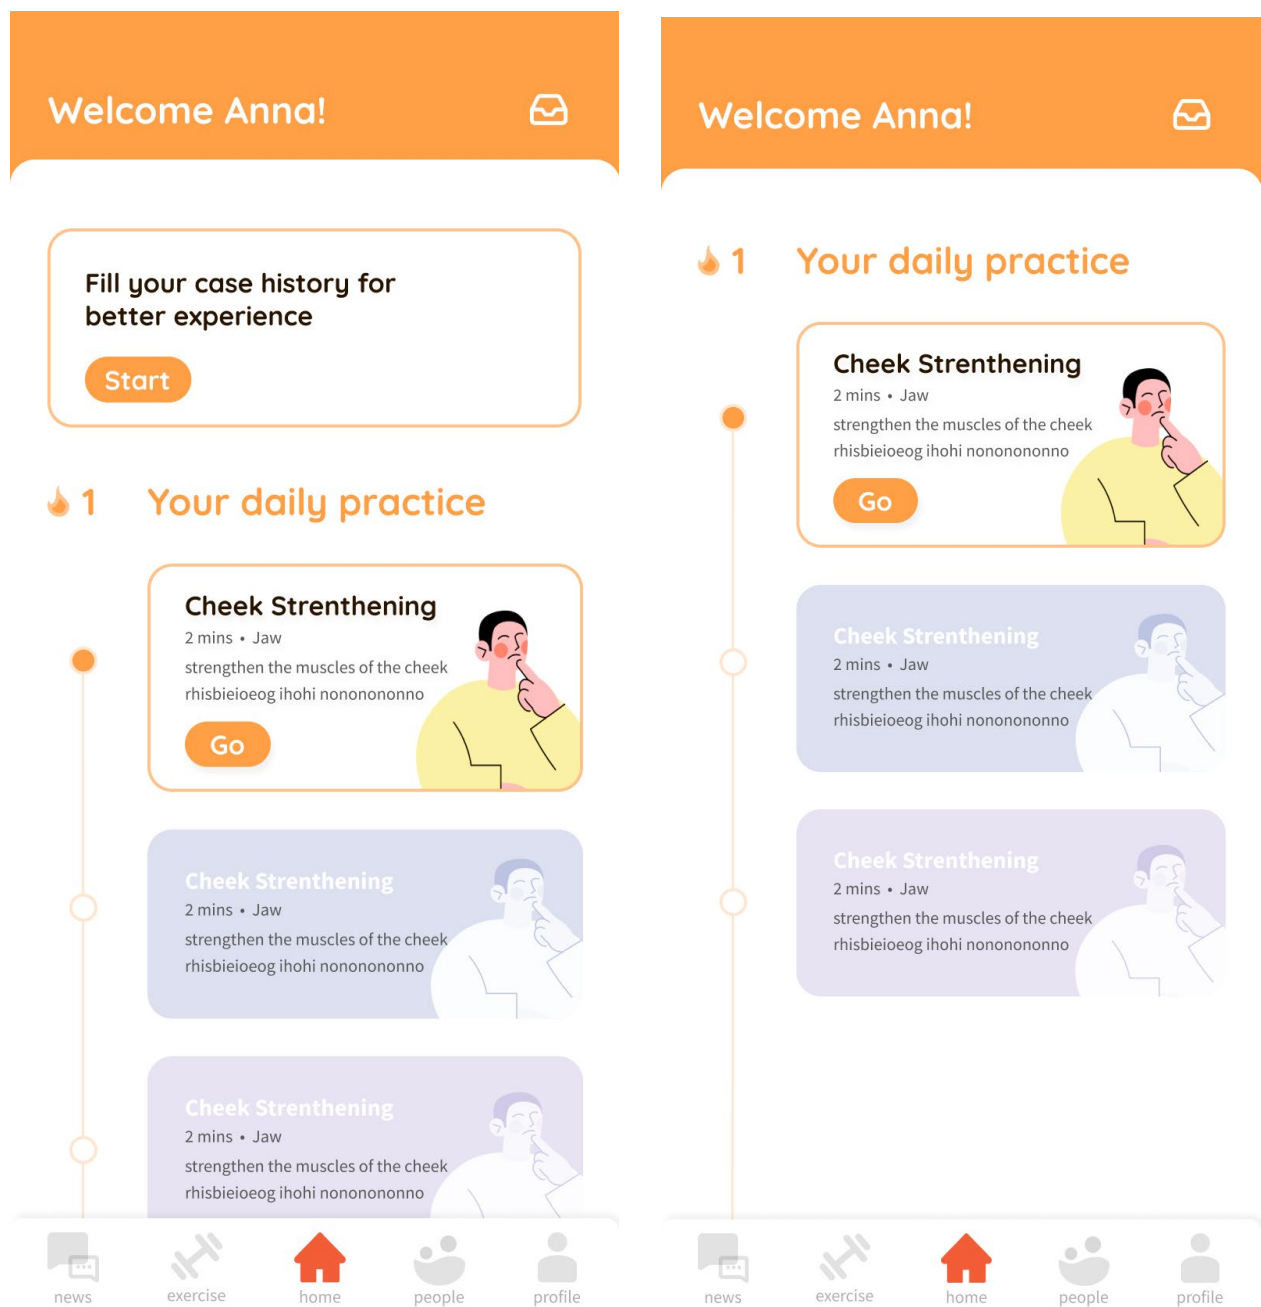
Welcome Anna!

Fill your case history for better experience

Start

1 Your daily practice

Cheek Strenthening
2 mins • Jaw
strengthen the muscles of the cheek rhisbieioeog ihohi nonononono

Go

Cheek Strenthening
2 mins • Jaw
strengthen the muscles of the cheek rhisbieioeog ihohi nonononono

Cheek Strenthening
2 mins • Jaw
strengthen the muscles of the cheek rhisbieioeog ihohi nonononono

news exercise home people profile

Welcome Anna!

1 Your daily practice

Cheek Strenthening
2 mins • Jaw
strengthen the muscles of the cheek rhisbieioeog ihohi nonononono

Go

Cheek Strenthening
2 mins • Jaw
strengthen the muscles of the cheek rhisbieioeog ihohi nonononono

Cheek Strenthening
2 mins • Jaw
strengthen the muscles of the cheek rhisbieioeog ihohi nonononono

news exercise home people profile